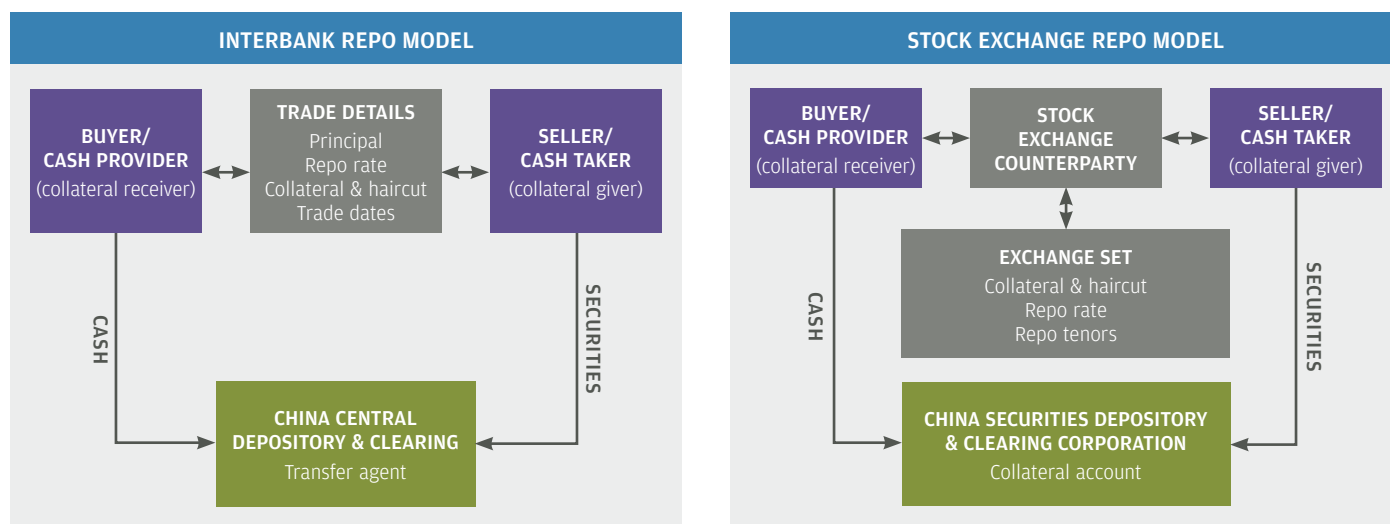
INTERBANK REPO MODEL

BUYER/ CASH PROVIDER (collateral receiver)

TRADE DETAILS
Principal
Repo rate
Collateral & haircut
Trade dates

SELLER/ CASH TAKER (collateral giver)

CASH

SECURITIES

CHINA CENTRAL DEPOSITORY & CLEARING
Transfer agent

STOCK EXCHANGE REPO MODEL

BUYER/ CASH PROVIDER (collateral receiver)

STOCK EXCHANGE COUNTERPARTY

SELLER/ CASH TAKER (collateral giver)

EXCHANGE SET
Collateral & haircut
Repo rate
Repo tenors

CASH

SECURITIES

CHINA SECURITIES DEPOSITORY & CLEARING CORPORATION
Collateral account